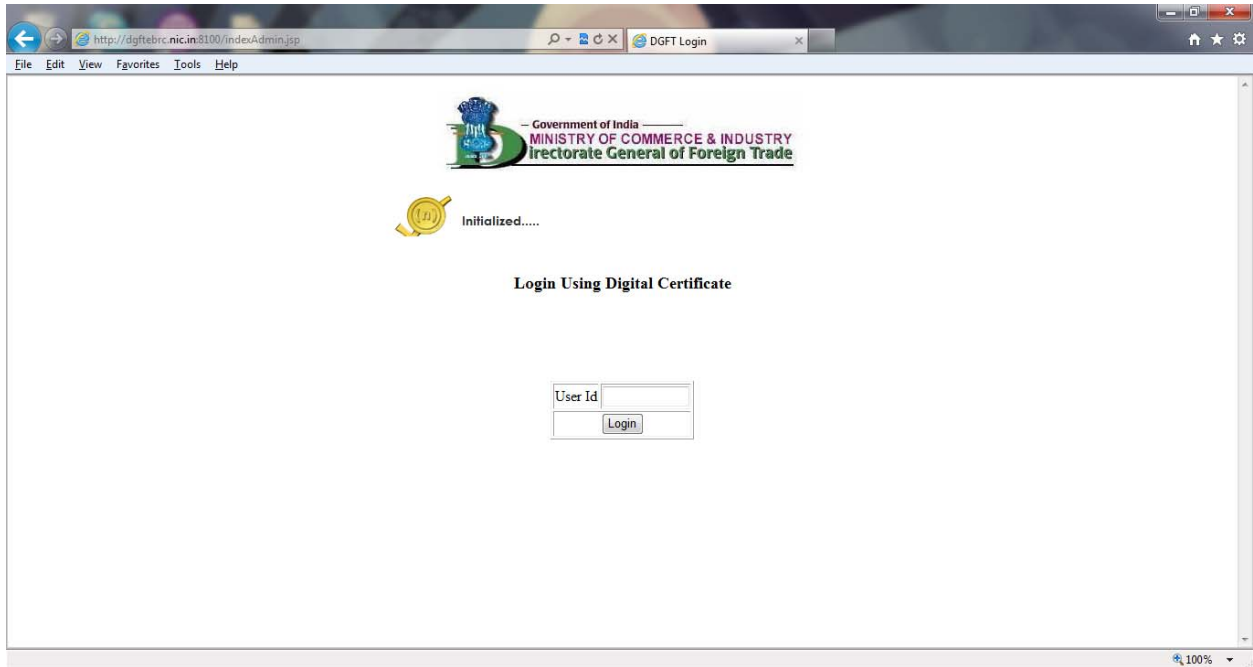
http://dgftebrc.nic.in:8100/indexAdmin.jsp

DGFT Login

File Edit View Favorites Tools Help

Government of India
MINISTRY OF COMMERCE & INDUSTRY
Directorate General of Foreign Trade

Initialized.....

Login Using Digital Certificate

| User Id | |
|---|---|
| | Login |

100%